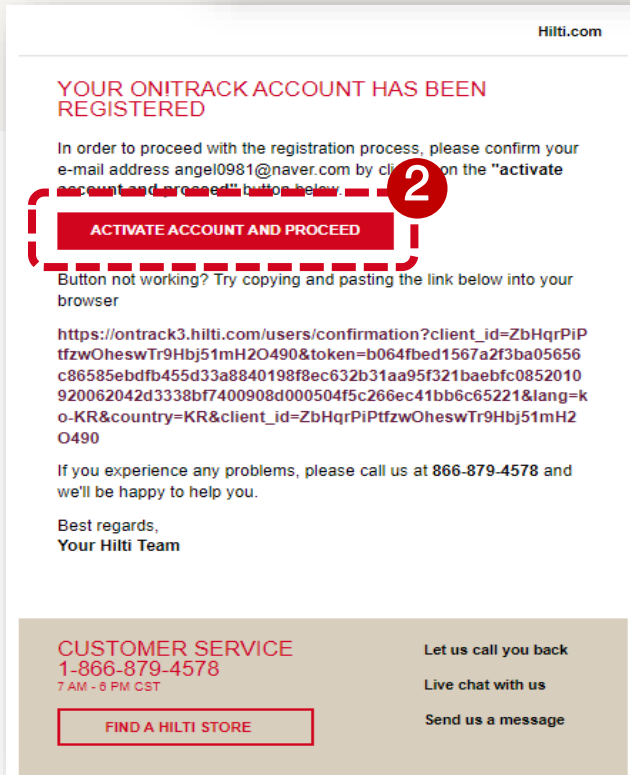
Hilti.com

YOUR ONITRACK ACCOUNT HAS BEEN REGISTERED

In order to proceed with the registration process, please confirm your e-mail address angel0981@naver.com by cli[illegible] on the "activate account and proceed" button below.

2

ACTIVATE ACCOUNT AND PROCEED

Button not working? Try copying and pasting the link below into your browser

https://ontrack3.hilti.com/users/confirmation?client_id=ZbHqrPiPtfzwOheswTr9Hbj51mH2O490&token=b064fbed1567a2f3ba05656c86585ebdfb455d33a8840198f8ec632b31aa95f321baebfc0852010920062042d3338bf7400908d000504f5c266ec41bb6c65221&lang=ko-KR&country=KR&client_id=ZbHqrPiPtfzwOheswTr9Hbj51mH2O490

If you experience any problems, please call us at 866-879-4578 and we'll be happy to help you.

Best regards,
Your Hilti Team

CUSTOMER SERVICE
1-866-879-4578
7 AM - 6 PM CST

FIND A HILTI STORE

Let us call you back

Live chat with us

Send us a message